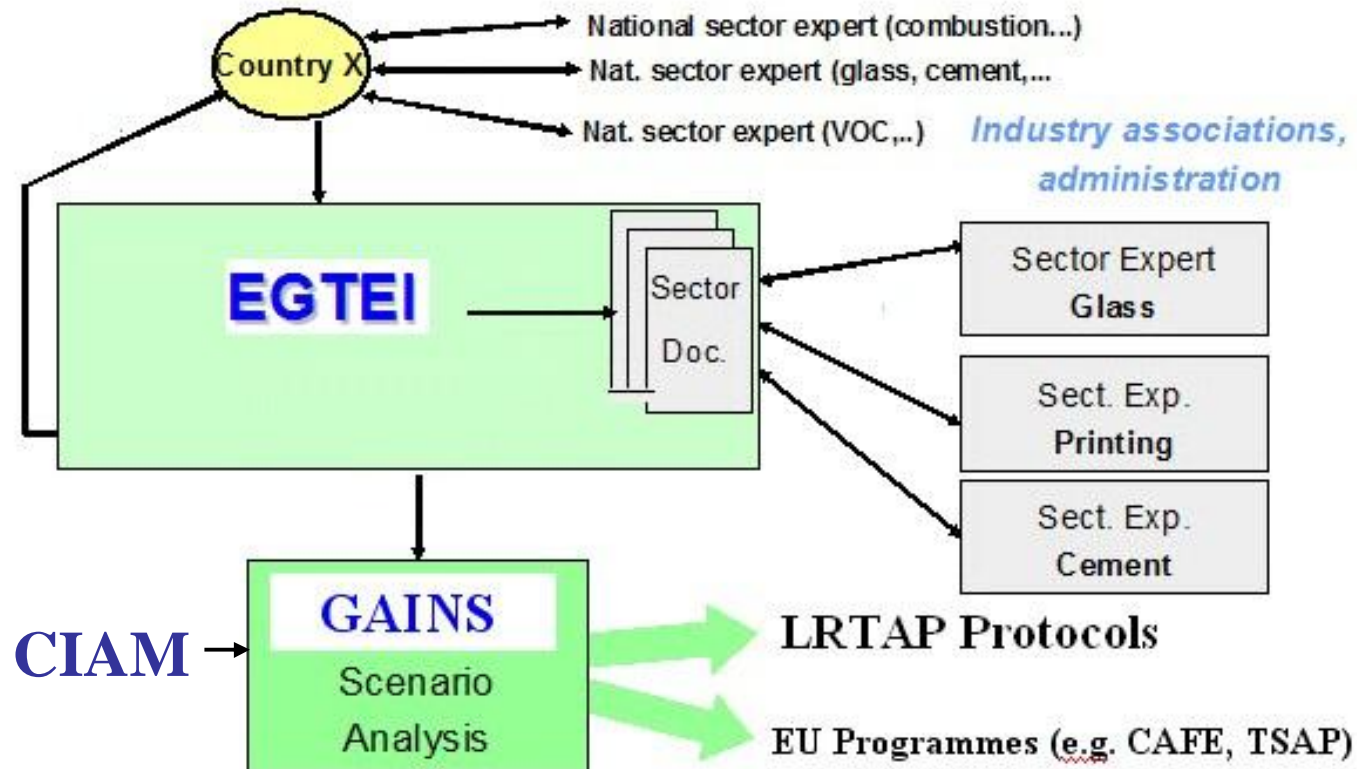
Country X

National sector expert (combustion...)

Nat. sector expert (glass, cement,...

Nat. sector expert (VOC,..)

Industry associations, administration

EGTEI

Sector Doc.

Sector Expert Glass

Sect. Exp. Printing

Sect. Exp. Cement

CIAM

GAINS

Scenario Analysis

LRTAP Protocols

EU Programmes (e.g. CAFE, TSAP)